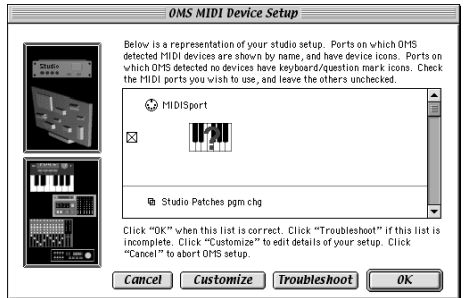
OMS MIDI Device Setup

Studio

Below is a representation of your studio setup. Ports on which OMS detected MIDI devices are shown by name, and have device icons. Ports on which OMS detected no devices have keyboard/question mark icons. Check the MIDI ports you wish to use, and leave the others unchecked.

MIDISport

☒

Studio Patches pgm chg

Click "OK" when this list is correct. Click "Troubleshoot" if this list is incomplete. Click "Customize" to edit details of your setup. Click "Cancel" to abort OMS setup.

Cancel Customize Troubleshoot OK